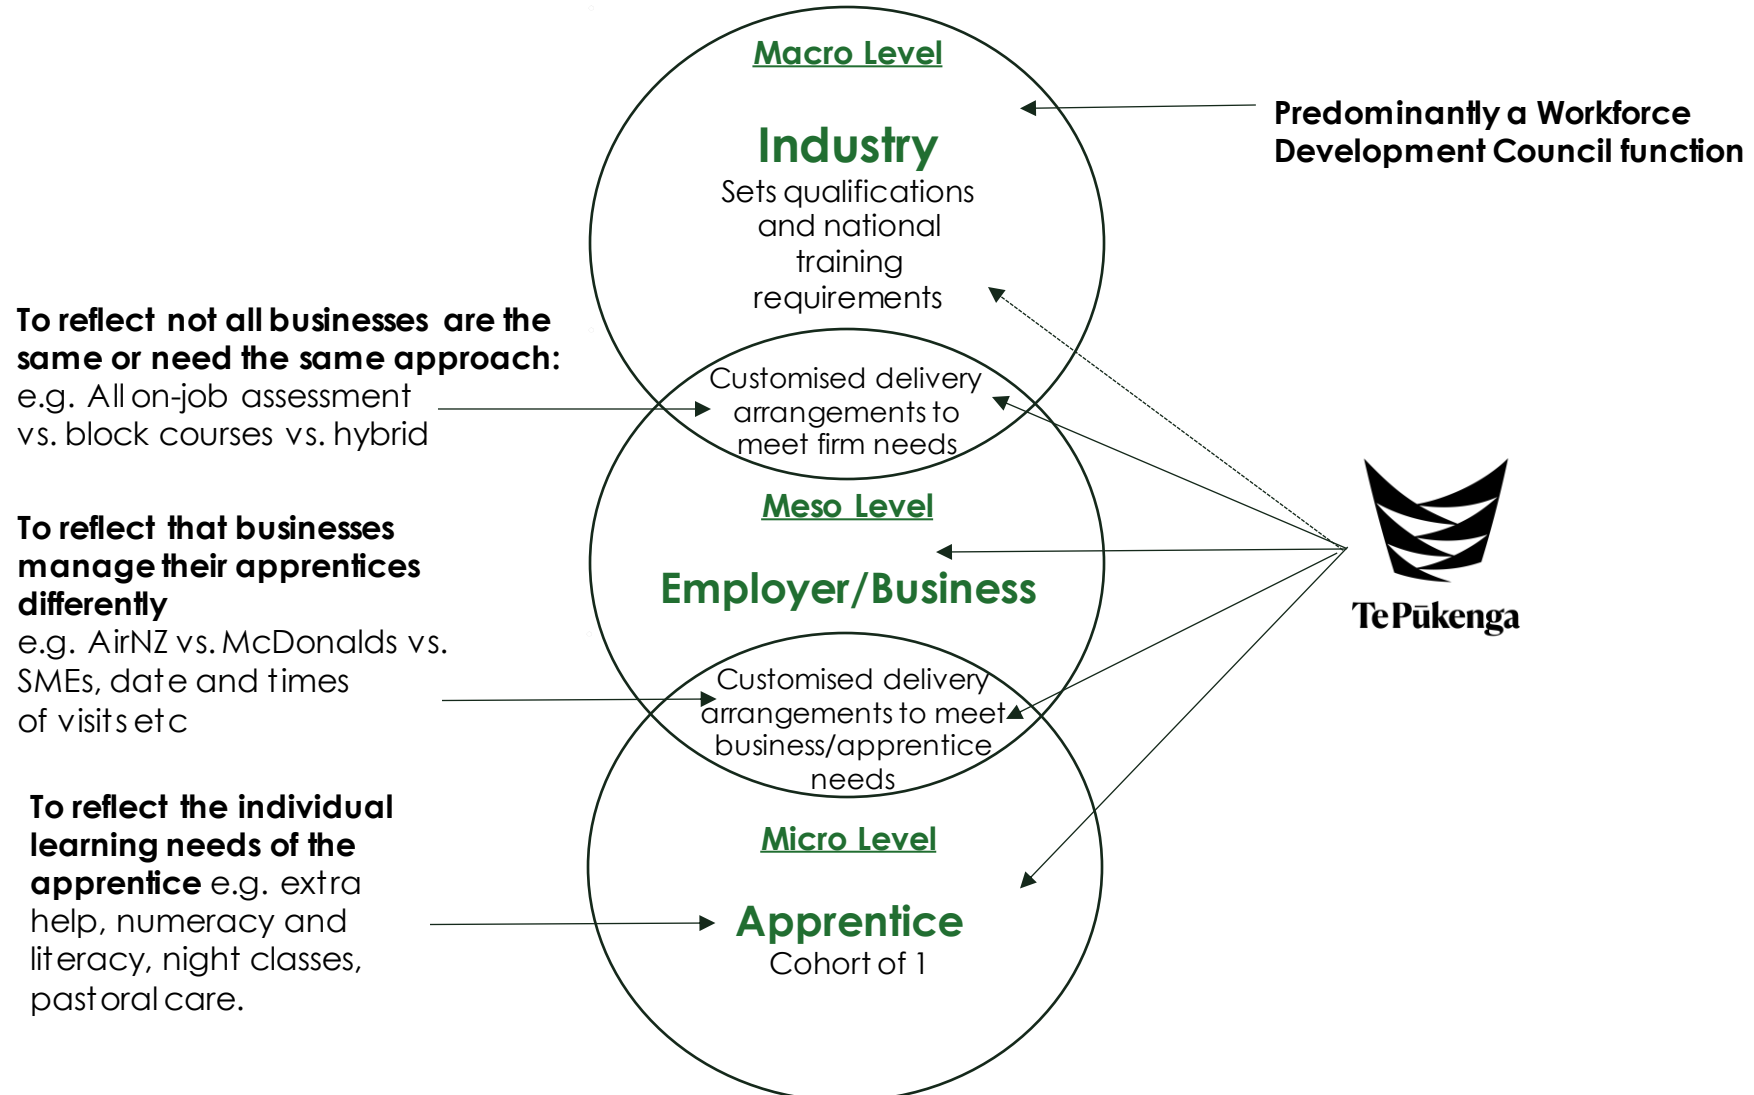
Macro Level

Industry
Sets qualifications and national training requirements

Predominantly a Workforce Development Council function

To reflect not all businesses are the same or need the same approach: e.g. All on-job assessment vs. block courses vs. hybrid

Customised delivery arrangements to meet firm needs

Meso Level

Employer/Business

To reflect that businesses manage their apprentices differently e.g. AirNZ vs. McDonalds vs. SMEs, date and times of visits etc

Customised delivery arrangements to meet business/apprentice needs

Te Pūkenga

Micro Level

Apprentice
Cohort of 1

To reflect the individual learning needs of the apprentice e.g. extra help, numeracy and literacy, night classes, pastoral care.